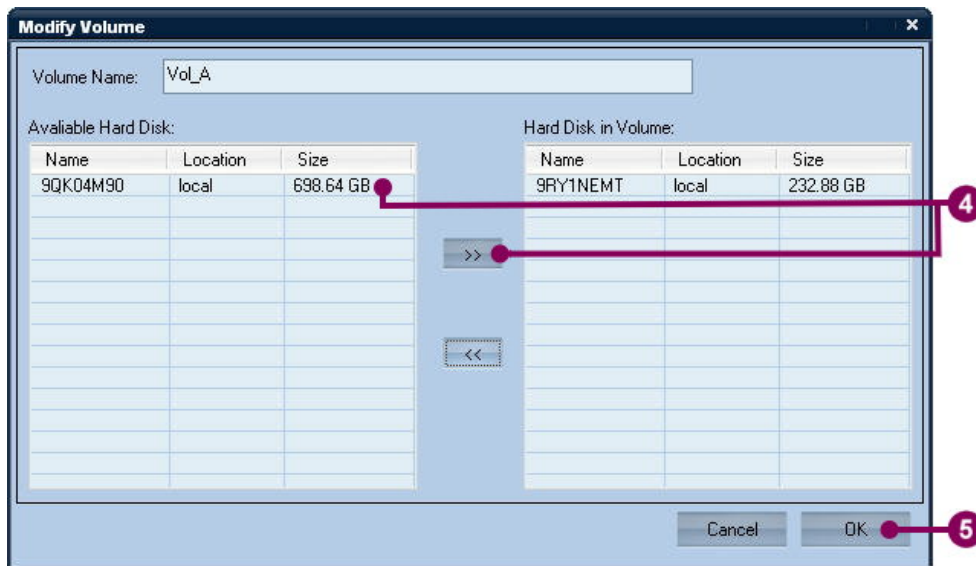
Modify Volume

×

Volume Name: Vol_A

Avaliable Hard Disk:

| Name | Location | Size |
|---|---|---|
| 9QK04M90 | local | 698.64 GB |

>>

<<

Hard Disk in Volume:

| Name | Location | Size |
|---|---|---|
| 9RY1NEMT | local | 232.88 GB |

4

Cancel

OK

5